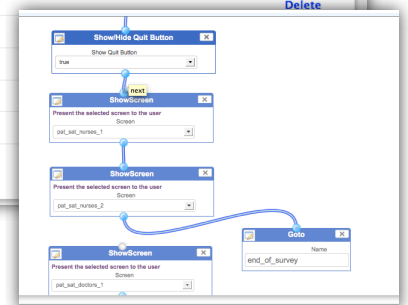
Delete

Show/Hide Quit Button
Show Quit Button
true

next

ShowScreen
Present the selected screen to the user
Screen
pat_sat_nurses_1

ShowScreen
Present the selected screen to the user
Screen
pat_sat_nurses_2

Goto
Name
end_of_survey

ShowScreen
Present the selected screen to the user
Screen
pat_sat_doctors_1